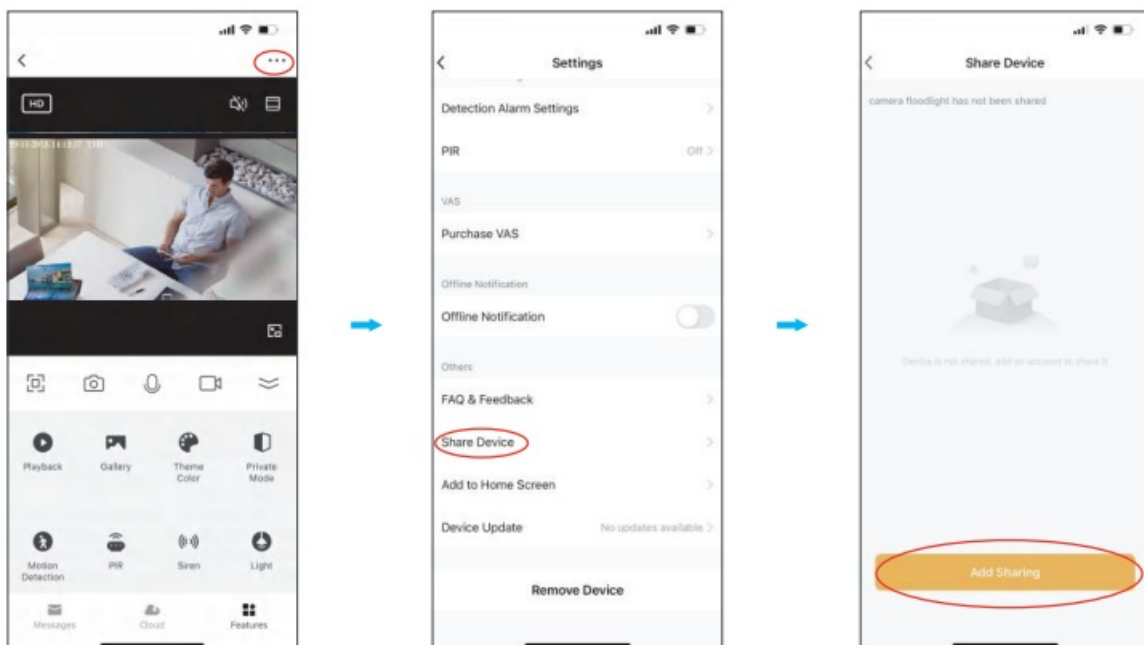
HD

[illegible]

Playback

Gallery

Theme Color

Private Mode

Motion Detection

PIR

Siren

Light

Messages

Cloud

Features

Settings

Detection Alarm Settings

PIR

Off

VAS

Purchase VAS

Offline Notification

Offline Notification

Others

FAQ & Feedback

Share Device

Add to Home Screen

Device Update

No updates available

Remove Device

Share Device

camera floodlight has not been shared

Device is not shared, add an account to share it

Add Sharing